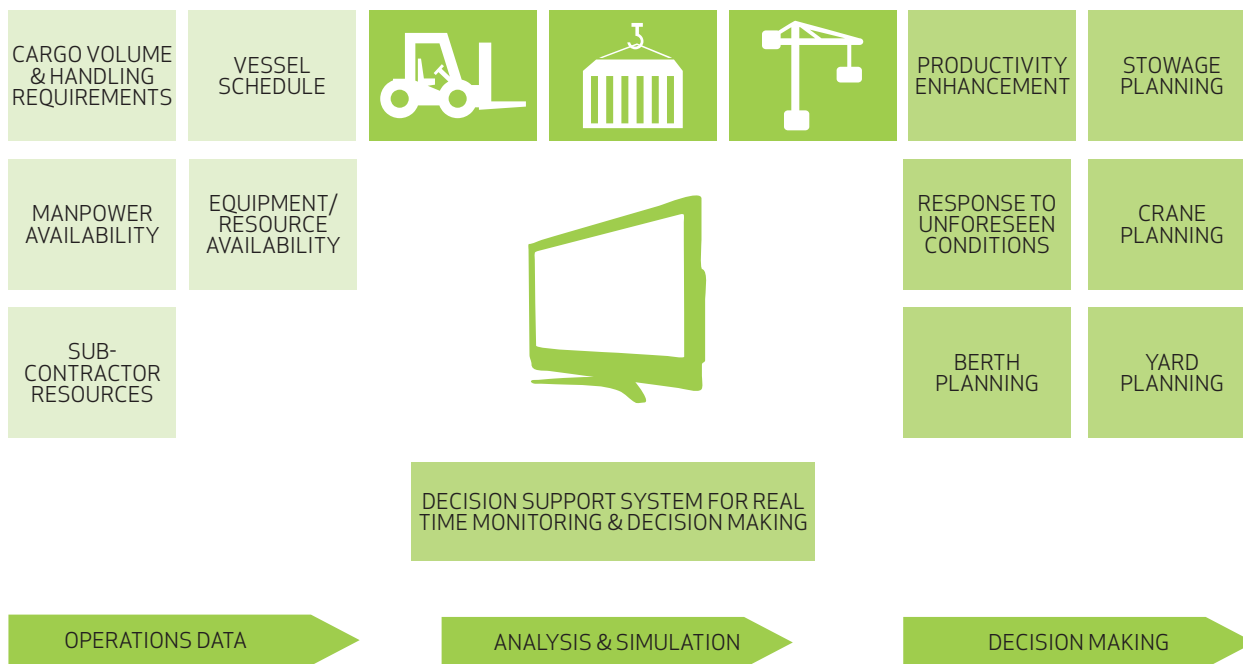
CARGO VOLUME & HANDLING REQUIREMENTS

VESSEL SCHEDULE

PRODUCTIVITY ENHANCEMENT

STOWAGE PLANNING

MANPOWER AVAILABILITY

EQUIPMENT/ RESOURCE AVAILABILITY

RESPONSE TO UNFORESEEN CONDITIONS

CRANE PLANNING

SUB-CONTRACTOR RESOURCES

BERTH PLANNING

YARD PLANNING

DECISION SUPPORT SYSTEM FOR REAL TIME MONITORING & DECISION MAKING

OPERATIONS DATA

ANALYSIS & SIMULATION

DECISION MAKING